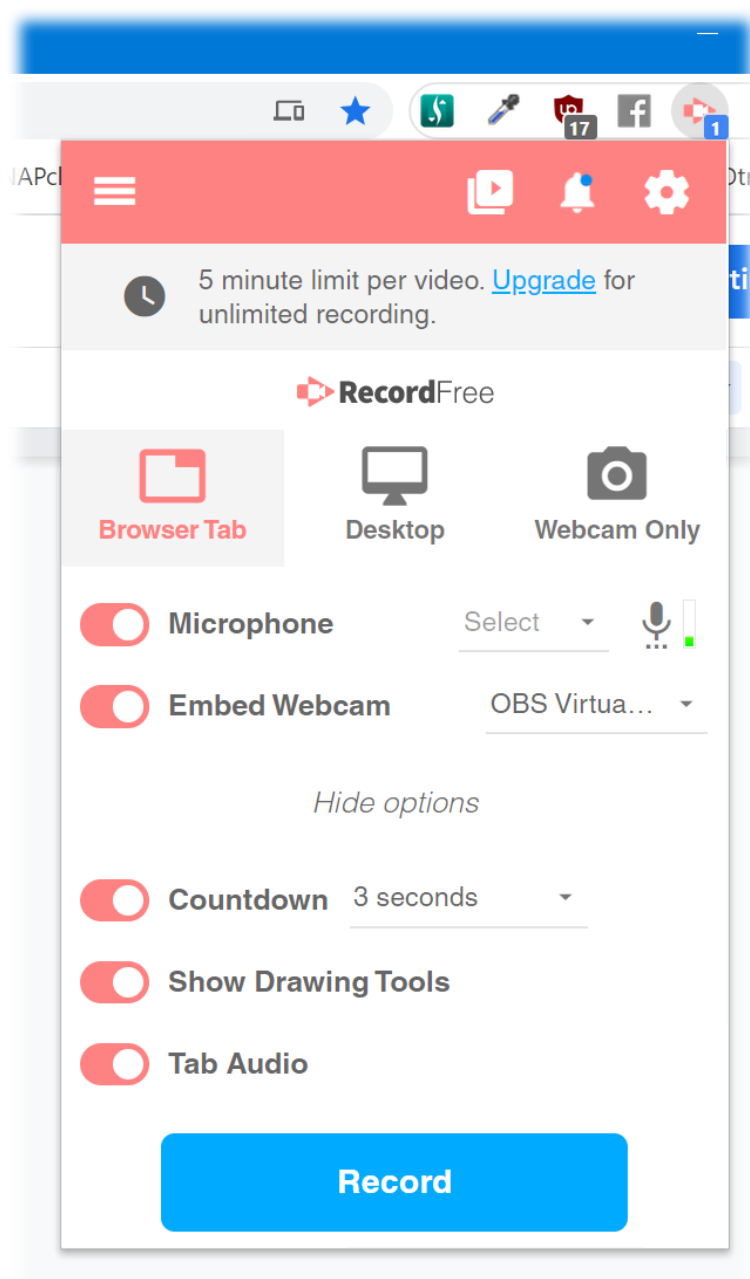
17

1

NAPc

5 minute limit per video. Upgrade for unlimited recording.

RecordFree

Browser Tab

Desktop

Webcam Only

Microphone

Select

Embed Webcam

OBS Virtua...

Hide options

Countdown

3 seconds

Show Drawing Tools

Tab Audio

Record